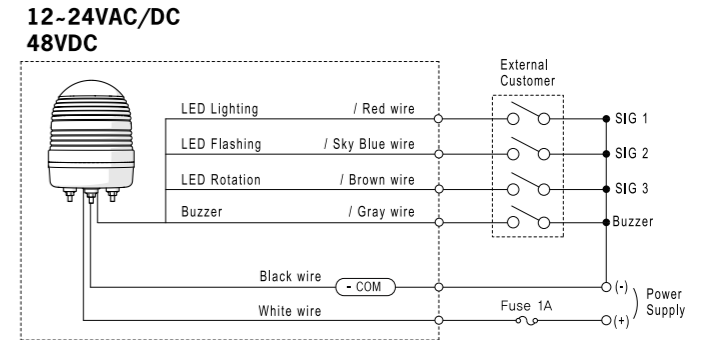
12~24VAC/DC
48VDC

External Customer

LED Lighting / Red wire
LED Flashing / Sky Blue wire
LED Rotation / Brown wire
Buzzer / Gray wire

SIG 1
SIG 2
SIG 3
Buzzer

Black wire
- COM
White wire
Fuse 1A
(-)
(+)
Power Supply